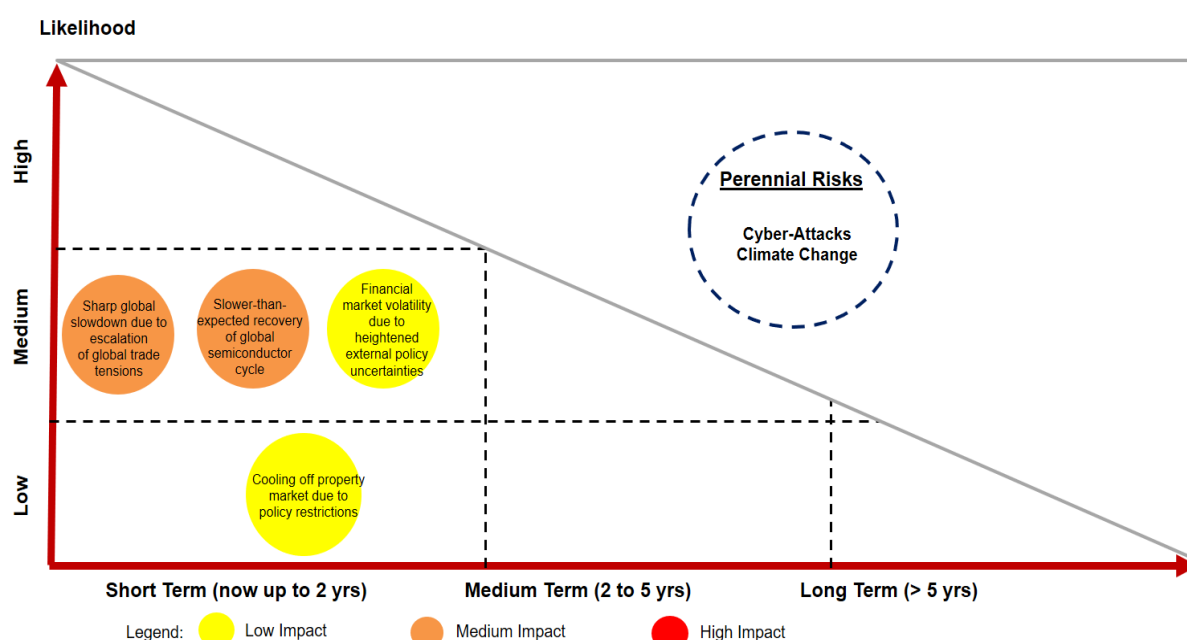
Likelihood

High

Medium

Low

Perennial Risks

Cyber-Attacks
Climate Change

Sharp global slowdown due to escalation of global trade tensions

Slower-than-expected recovery of global semiconductor cycle

Financial market volatility due to heightened external policy uncertainties

Cooling off property market due to policy restrictions

Short Term (now up to 2 yrs)

Medium Term (2 to 5 yrs)

Long Term (> 5 yrs)

Legend: Low Impact Medium Impact High Impact